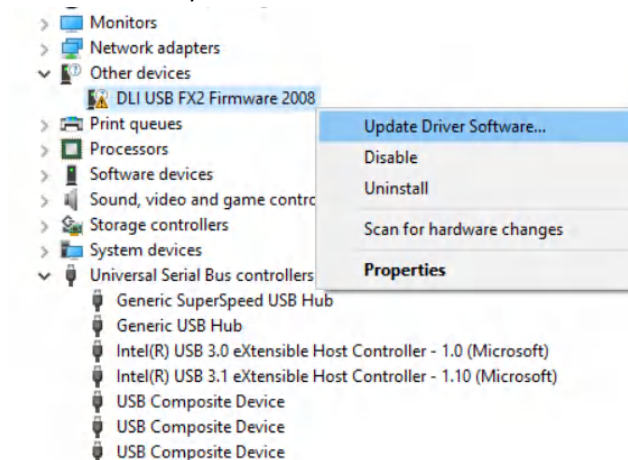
Monitors
Network adapters
Other devices
DLI USB FX2 Firmware 2008
Print queues
Processors
Software devices
Sound, video and game contro
Storage controllers
System devices
Universal Serial Bus controllers
Generic SuperSpeed USB Hub
Generic USB Hub
Intel(R) USB 3.0 eXtensible Host Controller - 1.0 (Microsoft)
Intel(R) USB 3.1 eXtensible Host Controller - 1.10 (Microsoft)
USB Composite Device
USB Composite Device
USB Composite Device

Update Driver Software...
Disable
Uninstall
Scan for hardware changes
Properties